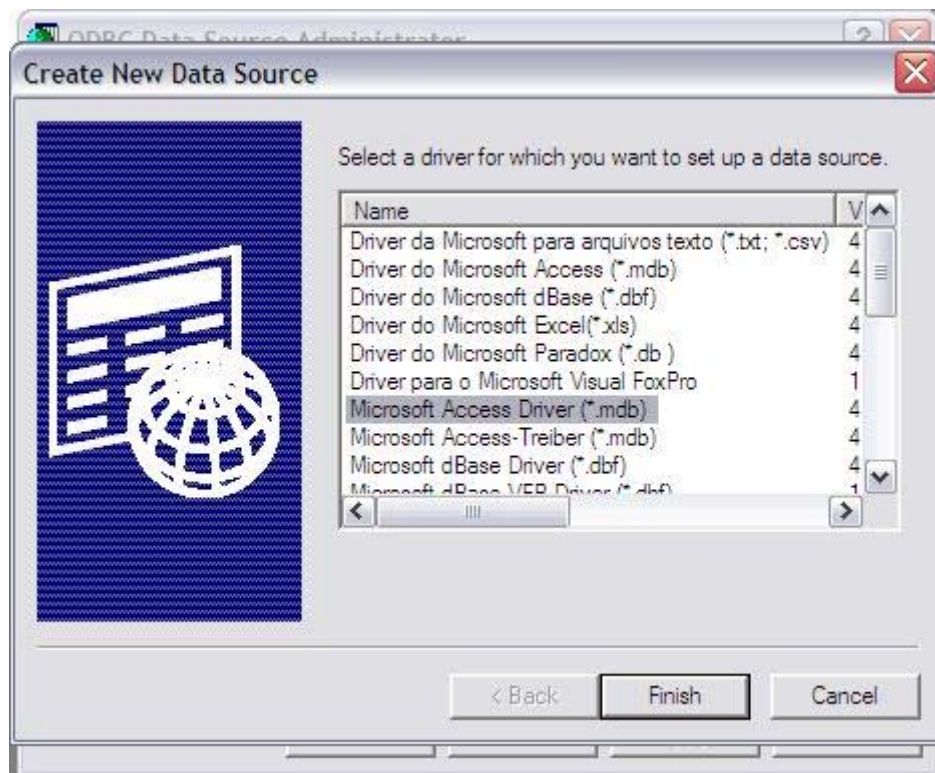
ODBC Data Source Administrator

Create New Data Source

Select a driver for which you want to set up a data source.

| Name | V |
|---|---|
| Driver da Microsoft para arquivos texto (*.txt; *.csv) | 4 |
| Driver do Microsoft Access (*.mdb) | 4 |
| Driver do Microsoft dBase (*.dbf) | 4 |
| Driver do Microsoft Excel(*.xls) | 4 |
| Driver do Microsoft Paradox (*.db ) | 4 |
| Driver para o Microsoft Visual FoxPro | 1 |
| Microsoft Access Driver (*.mdb) | 4 |
| Microsoft Access-Treiber (*.mdb) | 4 |
| Microsoft dBase Driver (*.dbf) | 4 |
| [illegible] | 1 |

< Back   Finish   Cancel